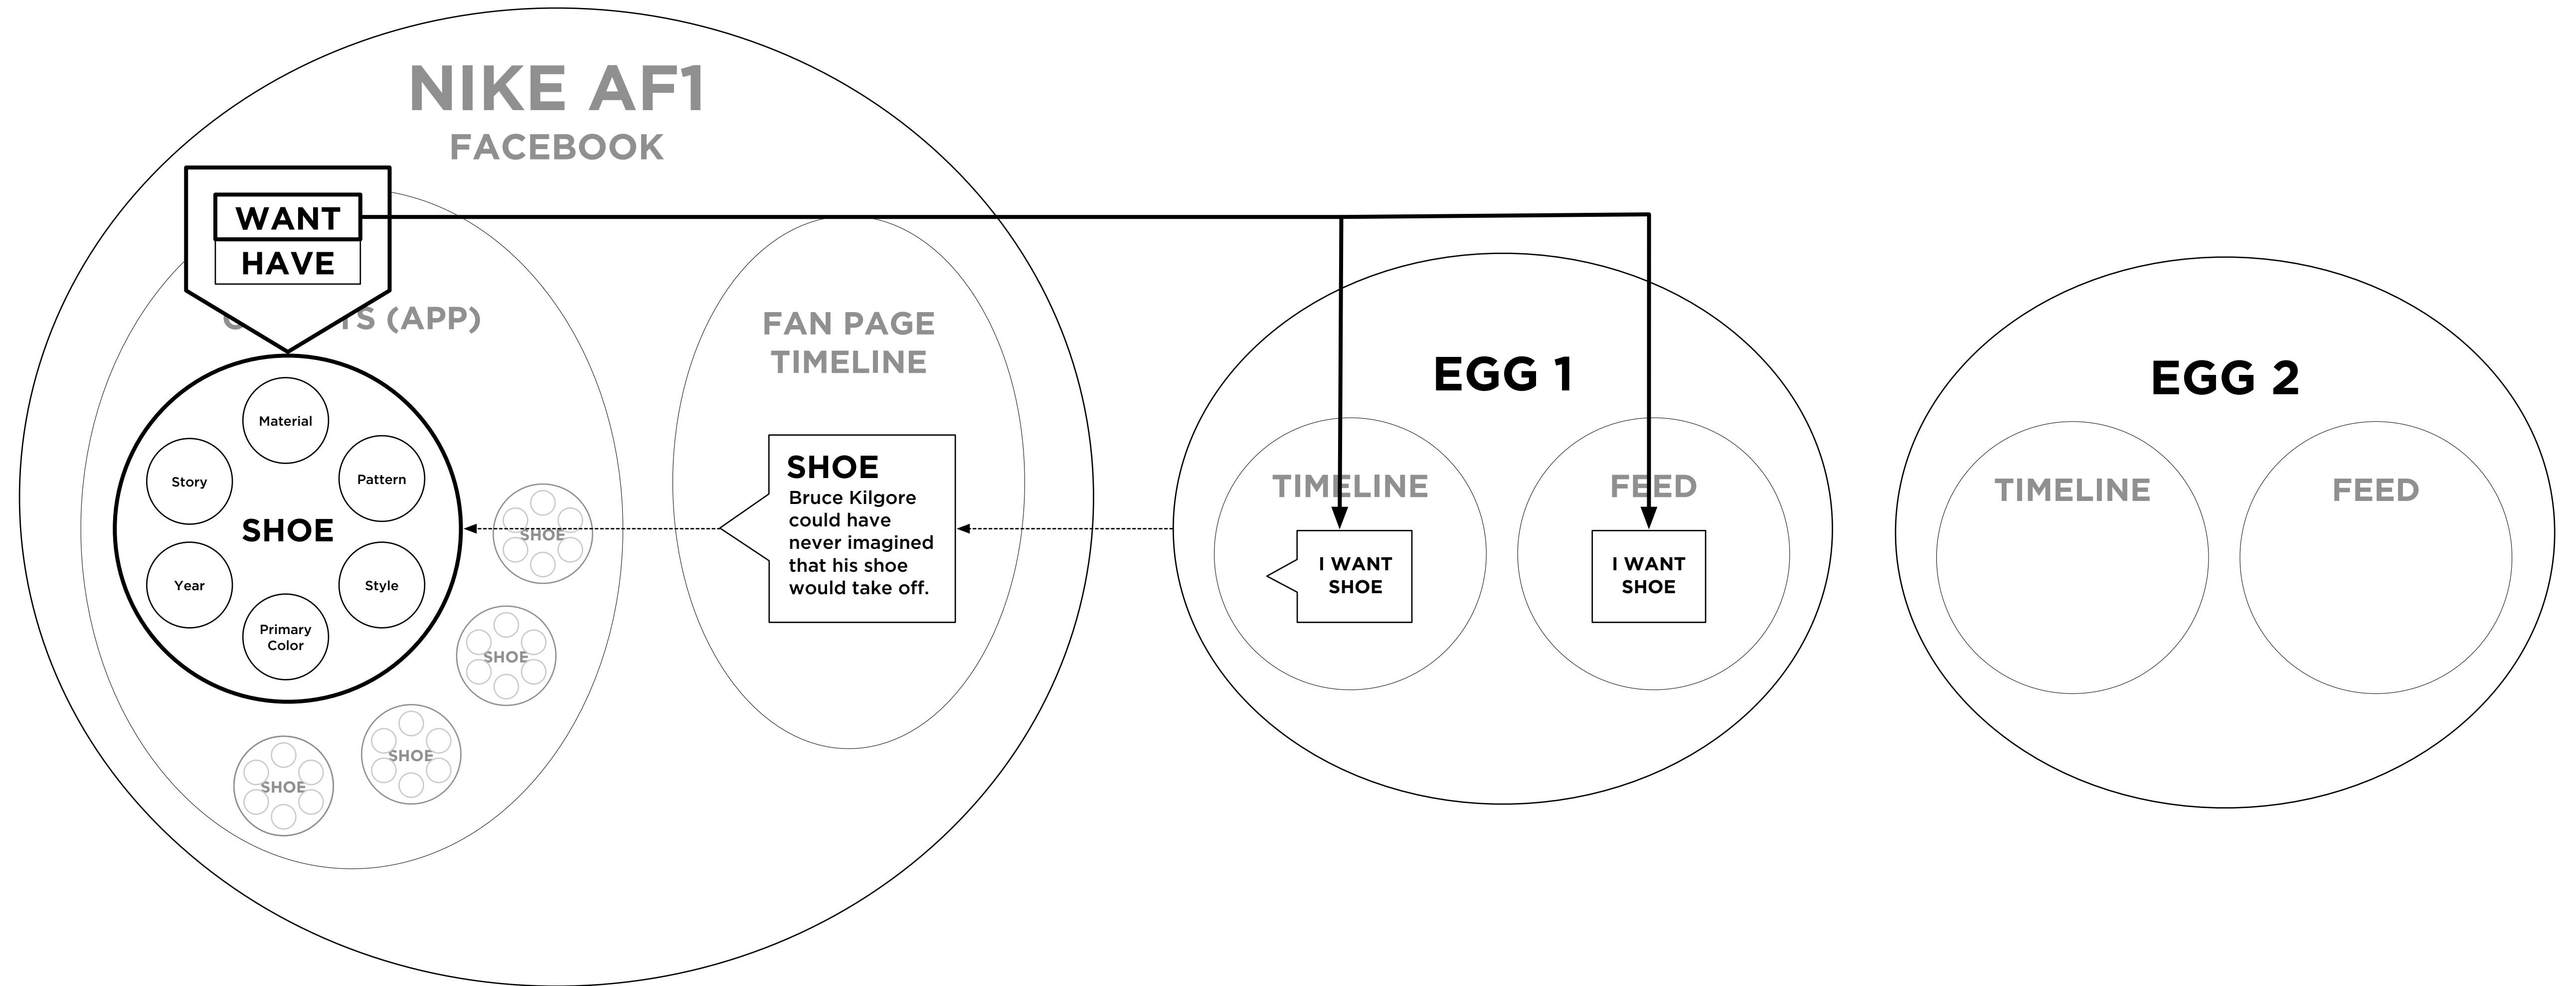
NIKE AF1
FACEBOOK

WANT
HAVE

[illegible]TS (APP)

Material
Story
Pattern
SHOE
Year
Style
Primary Color

SHOE
SHOE
SHOE
SHOE

FAN PAGE TIMELINE

SHOE
Bruce Kilgore could have never imagined that his shoe would take off.

EGG 1

TIMELINE
I WANT SHOE

FEED
I WANT SHOE

EGG 2

TIMELINE

FEED